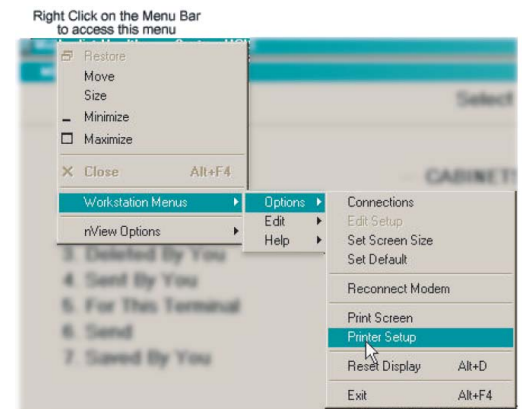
Right Click on the Menu Bar to access this menu

Restore
Move
Size
Minimize
Maximize
Close Alt+F4
Workstation Menus
nView Options

Options
Edit
Help

Connections
Edit Setup
Set Screen Size
Set Default
Reconnect Modem
Print Screen
Printer Setup
Reset Display Alt+D
Exit Alt+F4

Select
CABINET
3. Deleted By You
4. Sent By You
5. For This Terminal
6. Send
7. Saved By You